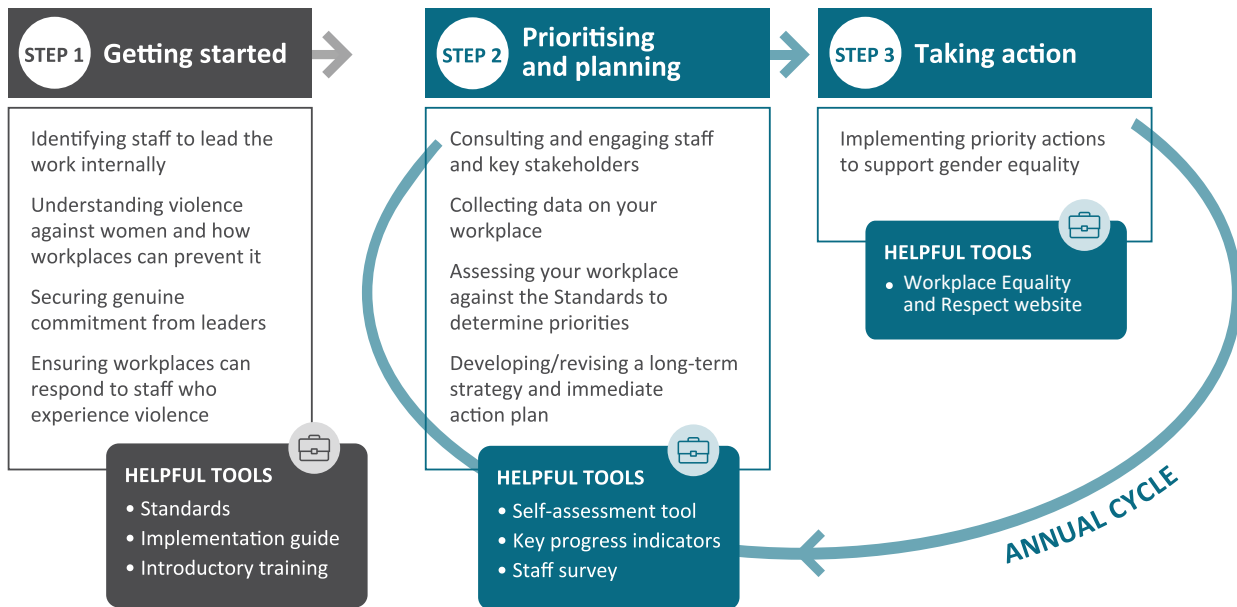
STEP 1 Getting started

Identifying staff to lead the work internally

Understanding violence against women and how workplaces can prevent it

Securing genuine commitment from leaders

Ensuring workplaces can respond to staff who experience violence

HELPFUL TOOLS
• Standards
• Implementation guide
• Introductory training

STEP 2 Prioritising and planning

Consulting and engaging staff and key stakeholders

Collecting data on your workplace

Assessing your workplace against the Standards to determine priorities

Developing/revising a long-term strategy and immediate action plan

HELPFUL TOOLS
• Self-assessment tool
• Key progress indicators
• Staff survey

STEP 3 Taking action

Implementing priority actions to support gender equality

HELPFUL TOOLS
• Workplace Equality and Respect website

ANNUAL CYCLE